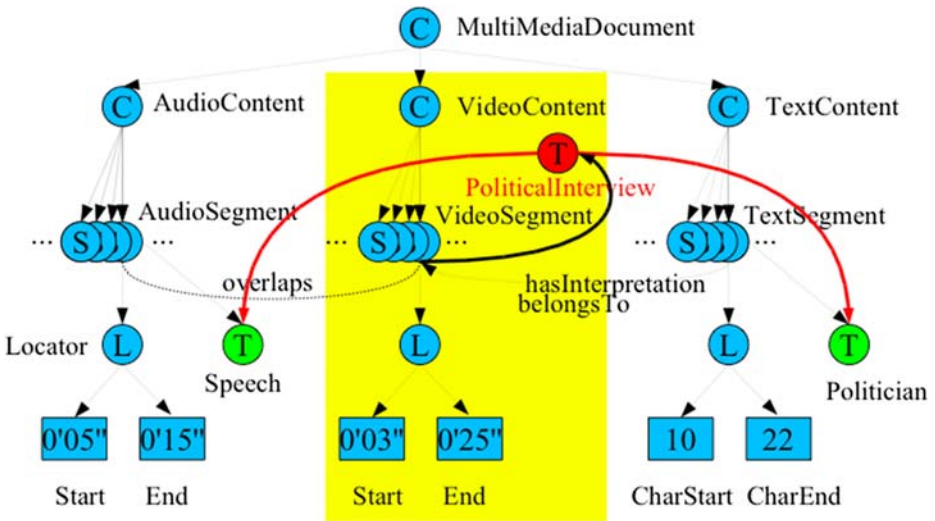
C MultiMediaDocument

C AudioContent

C VideoContent

C TextContent

T PoliticalInterview

... S ... AudioSegment

... S ... VideoSegment

... S ... TextSegment

overlaps

hasInterpretation belongsTo

Locator L

T Speech

L

L

T Politician

0'05" 0'15"

0'03" 0'25"

10 22

Start End

Start End

CharStart CharEnd